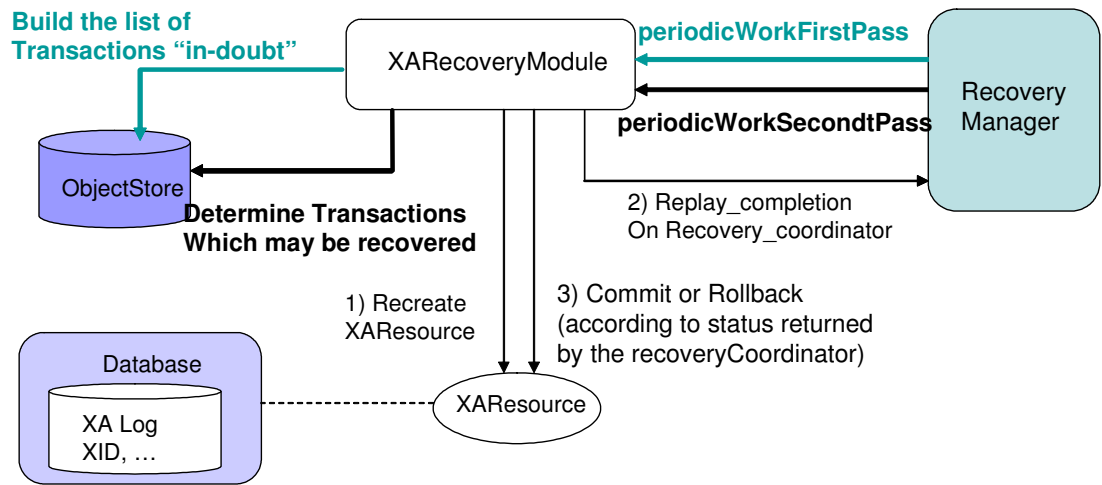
Build the list of Transactions “in-doubt”

XARecoveryModule

periodicWorkFirstPass

Recovery Manager

periodicWorkSecondtPass

ObjectStore

Determine Transactions Which may be recovered

2) Replay_completion On Recovery_coordinator

1) Recreate XAResource

3) Commit or Rollback (according to status returned by the recoveryCoordinator)

Database

XA Log XID, …

XAResource